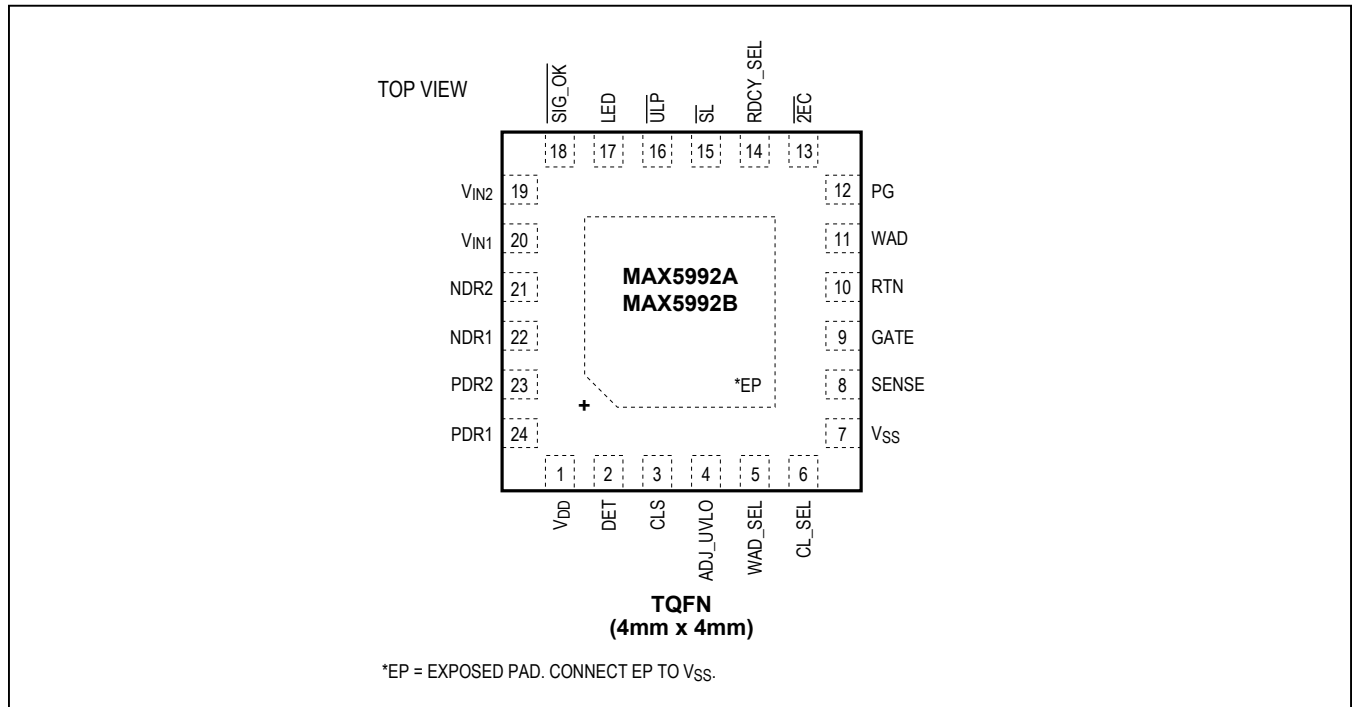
TOP VIEW

$\overline{SIG\_OK}$ LED $\overline{ULP}$ $\overline{SL}$ RDCY_SEL $\overline{2EC}$

18 17 16 15 14 13

$V_{IN2}$ 19
$V_{IN1}$ 20
NDR2 21
NDR1 22
PDR2 23
PDR1 24

12 PG
11 WAD
10 RTN
9 GATE
8 SENSE
7 $V_{SS}$

MAX5992A
MAX5992B

*EP

+

1 2 3 4 5 6

$V_{DD}$ DET CLS ADJ_UVLO WAD_SEL CL_SEL

TQFN
(4mm x 4mm)

*EP = EXPOSED PAD. CONNECT EP TO $V_{SS}$.